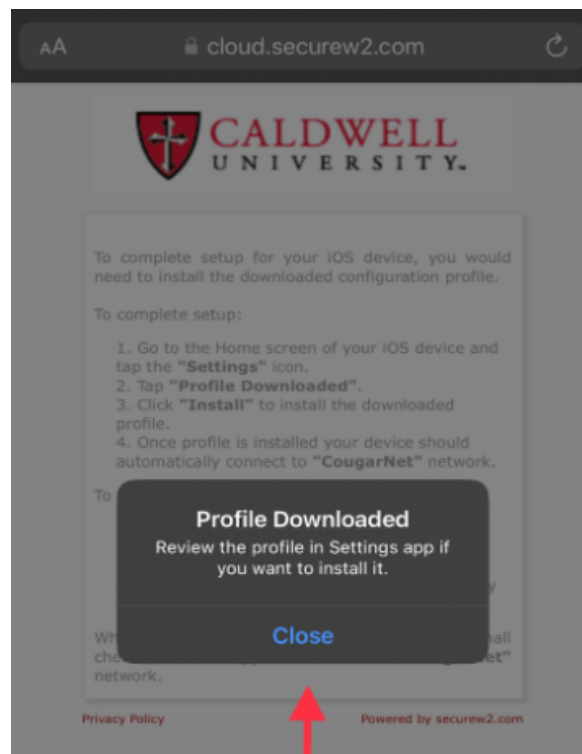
AA cloud.securew2.com

CALDWELL UNIVERSITY.

To complete setup for your iOS device, you would need to install the downloaded configuration profile.

To complete setup:

1. Go to the Home screen of your iOS device and tap the **"Settings"** icon.
2. Tap **"Profile Downloaded"**.
3. Click **"Install"** to install the downloaded profile.
4. Once profile is installed your device should automatically connect to **"CougarNet"** network.

To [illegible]

Wh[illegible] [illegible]all che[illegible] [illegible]et" network.

Profile Downloaded
Review the profile in Settings app if you want to install it.

Close

Privacy Policy

Powered by securew2.com